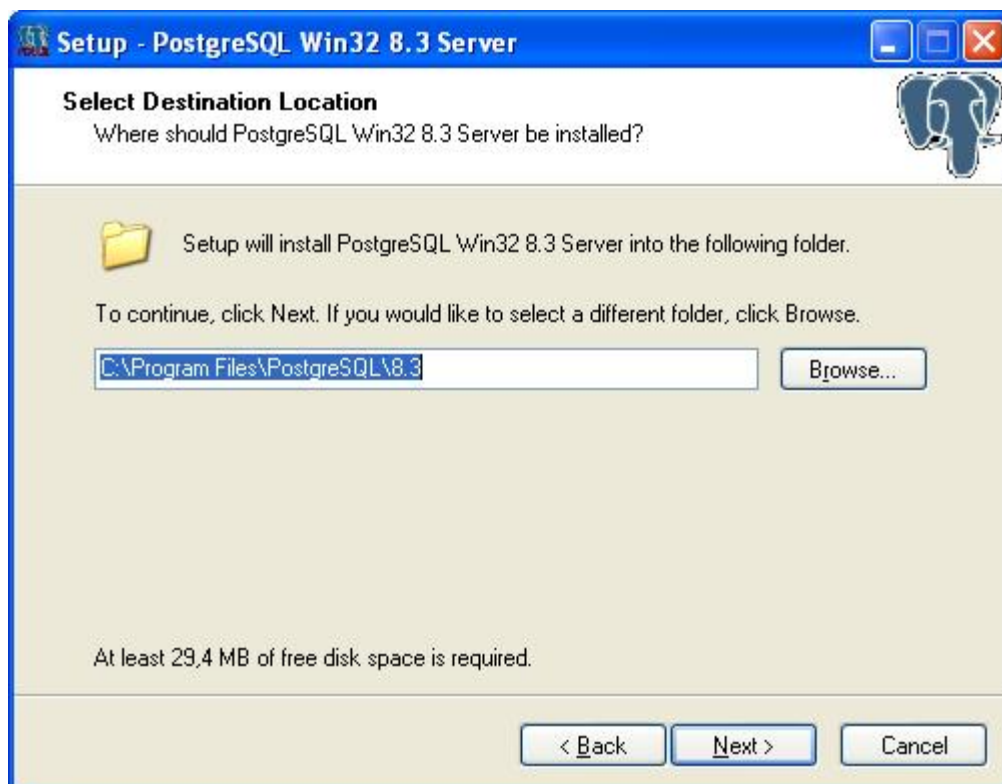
Setup - PostgreSQL Win32 8.3 Server

Select Destination Location
Where should PostgreSQL Win32 8.3 Server be installed?

Setup will install PostgreSQL Win32 8.3 Server into the following folder.

To continue, click Next. If you would like to select a different folder, click Browse.

C:\Program Files\PostgreSQL\8.3

Browse...

At least 29,4 MB of free disk space is required.

< Back

Next >

Cancel